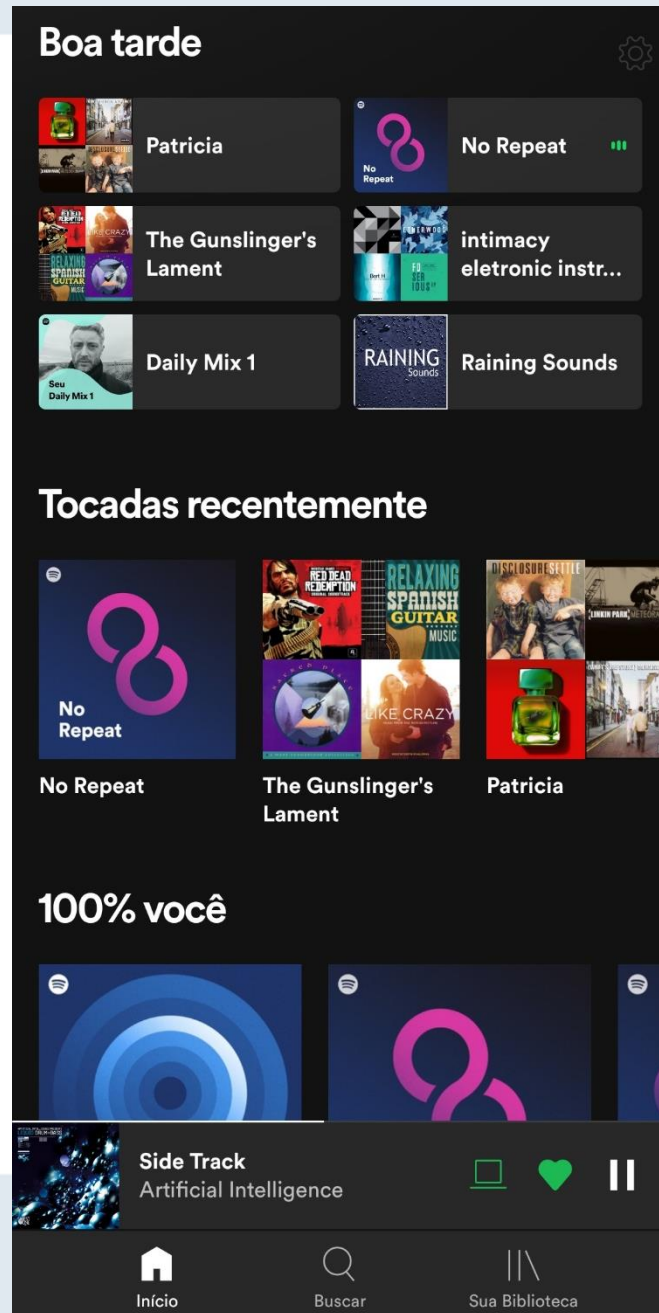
Boa tarde

Patricia

No Repeat

No Repeat

The Gunslinger's Lament

intimacy eletronic instr...

Daily Mix 1

Seu Daily Mix 1

Raining Sounds

RAINING Sounds

Tocadas recentemente

No Repeat

No Repeat

RED DEAD REDEMPTION

RELAXING SPANISH GUITAR MUSIC

LIKE CRAZY

DISCLOSURE SETTLE

LINKIN PARK METEORA

The Gunslinger's Lament

Patricia

100% você

Side Track

Artificial Intelligence

Início

Buscar

Sua Biblioteca